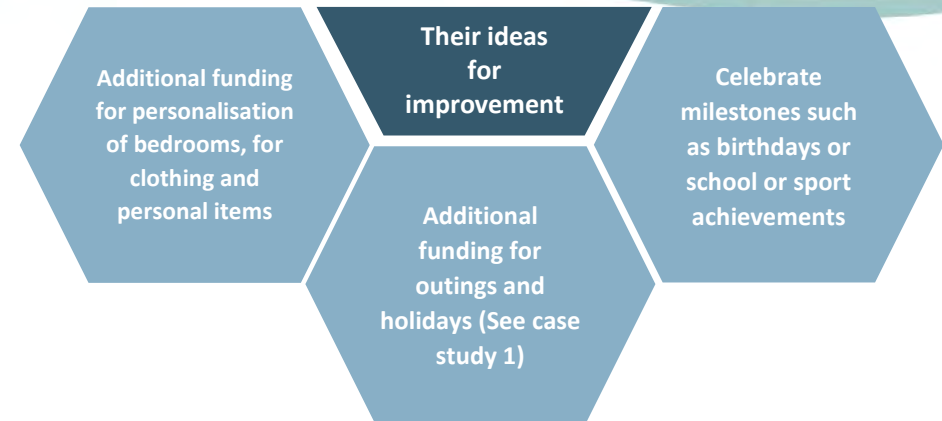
Their ideas for improvement

Additional funding for personalisation of bedrooms, for clothing and personal items

Additional funding for outings and holidays (See case study 1)

Celebrate milestones such as birthdays or school or sport achievements